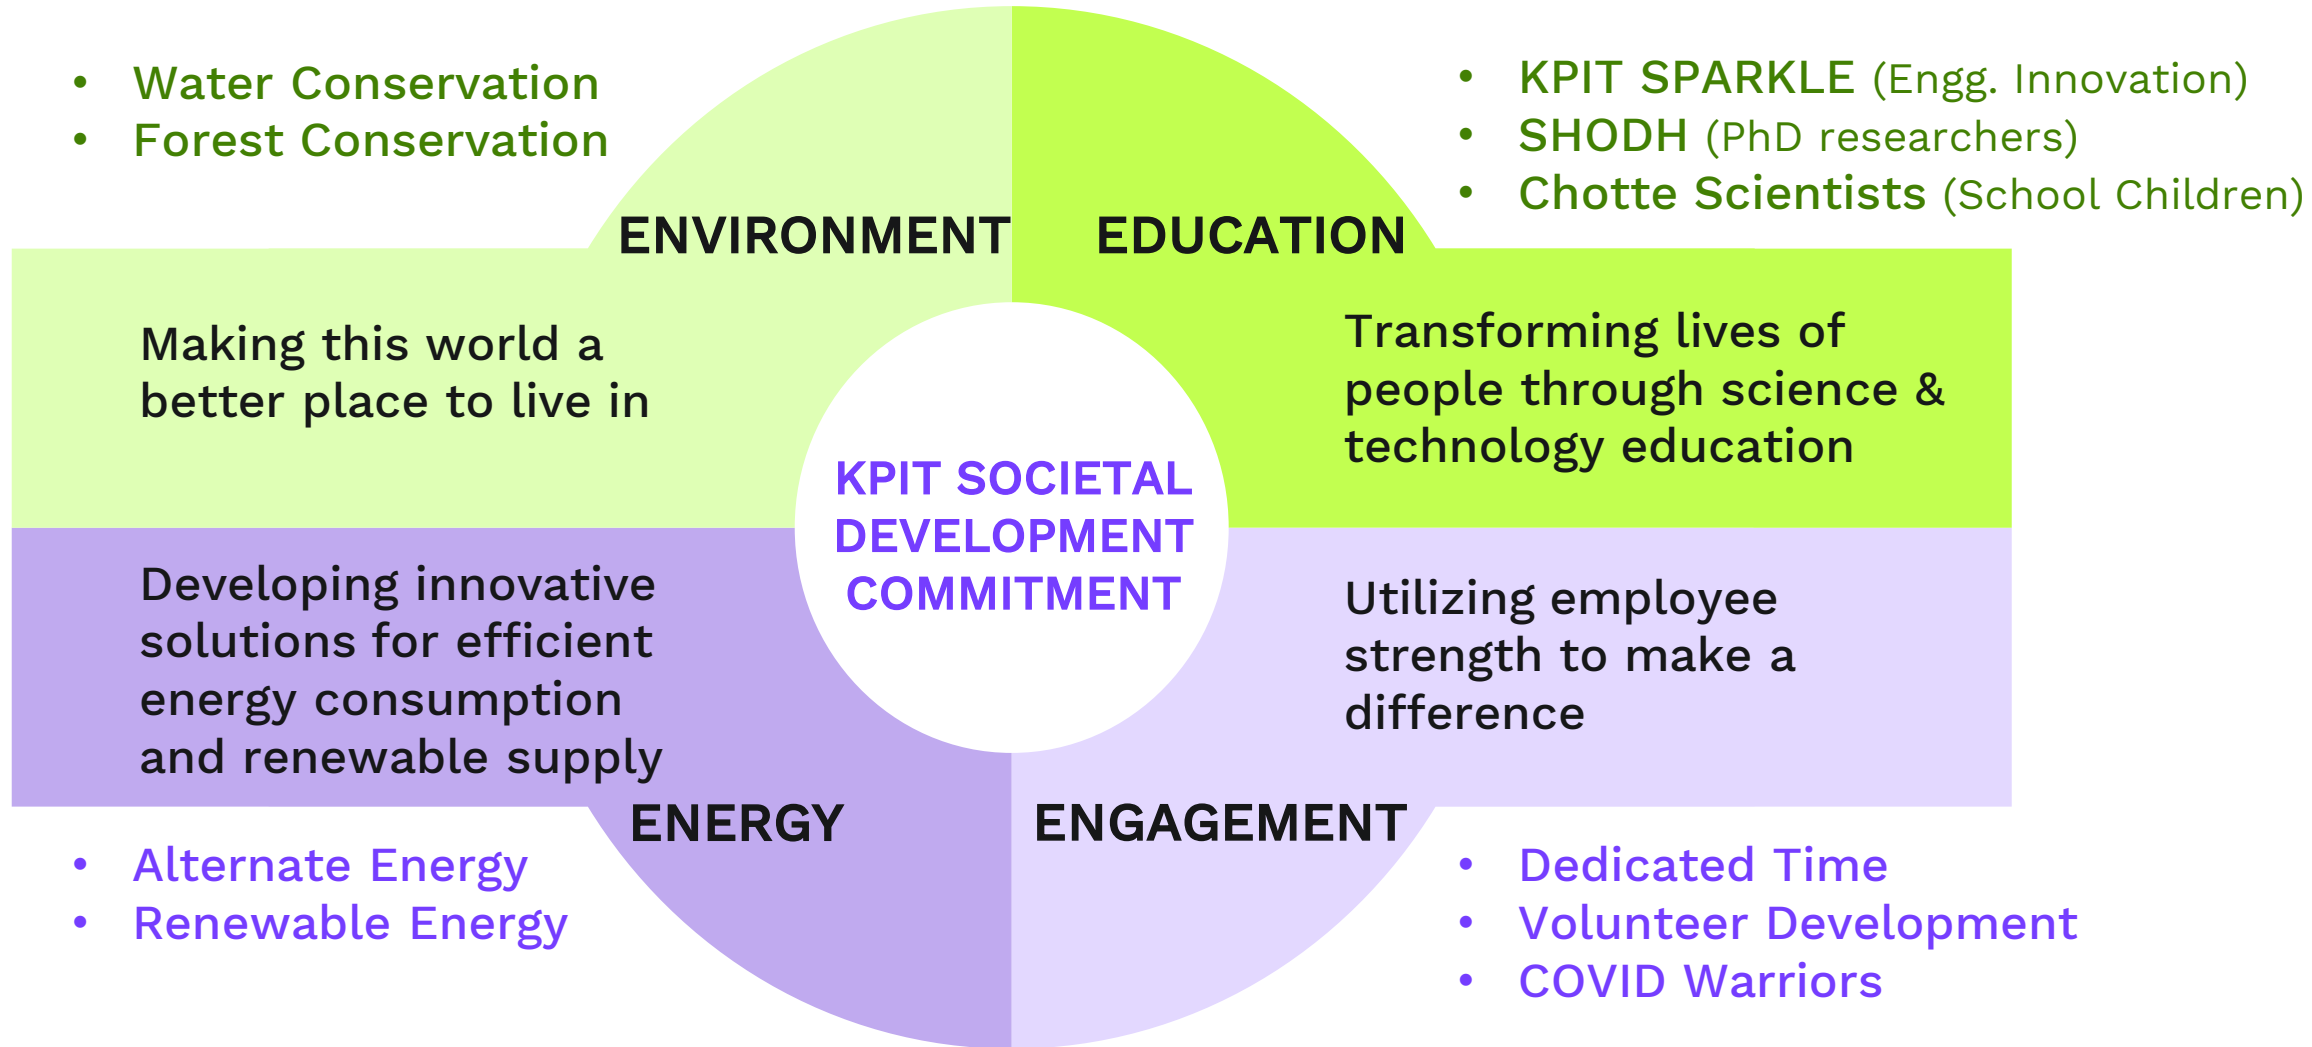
- Water Conservation
- Forest Conservation

ENVIRONMENT

Making this world a better place to live in

- KPIT SPARKLE (Engg. Innovation)
- SHODH (PhD researchers)
- Chotte Scientists (School Children)

EDUCATION

Transforming lives of people through science & technology education

KPIT SOCIETAL DEVELOPMENT COMMITMENT

Developing innovative solutions for efficient energy consumption and renewable supply

ENERGY

- Alternate Energy
- Renewable Energy

Utilizing employee strength to make a difference

ENGAGEMENT

- Dedicated Time
- Volunteer Development
- COVID Warriors